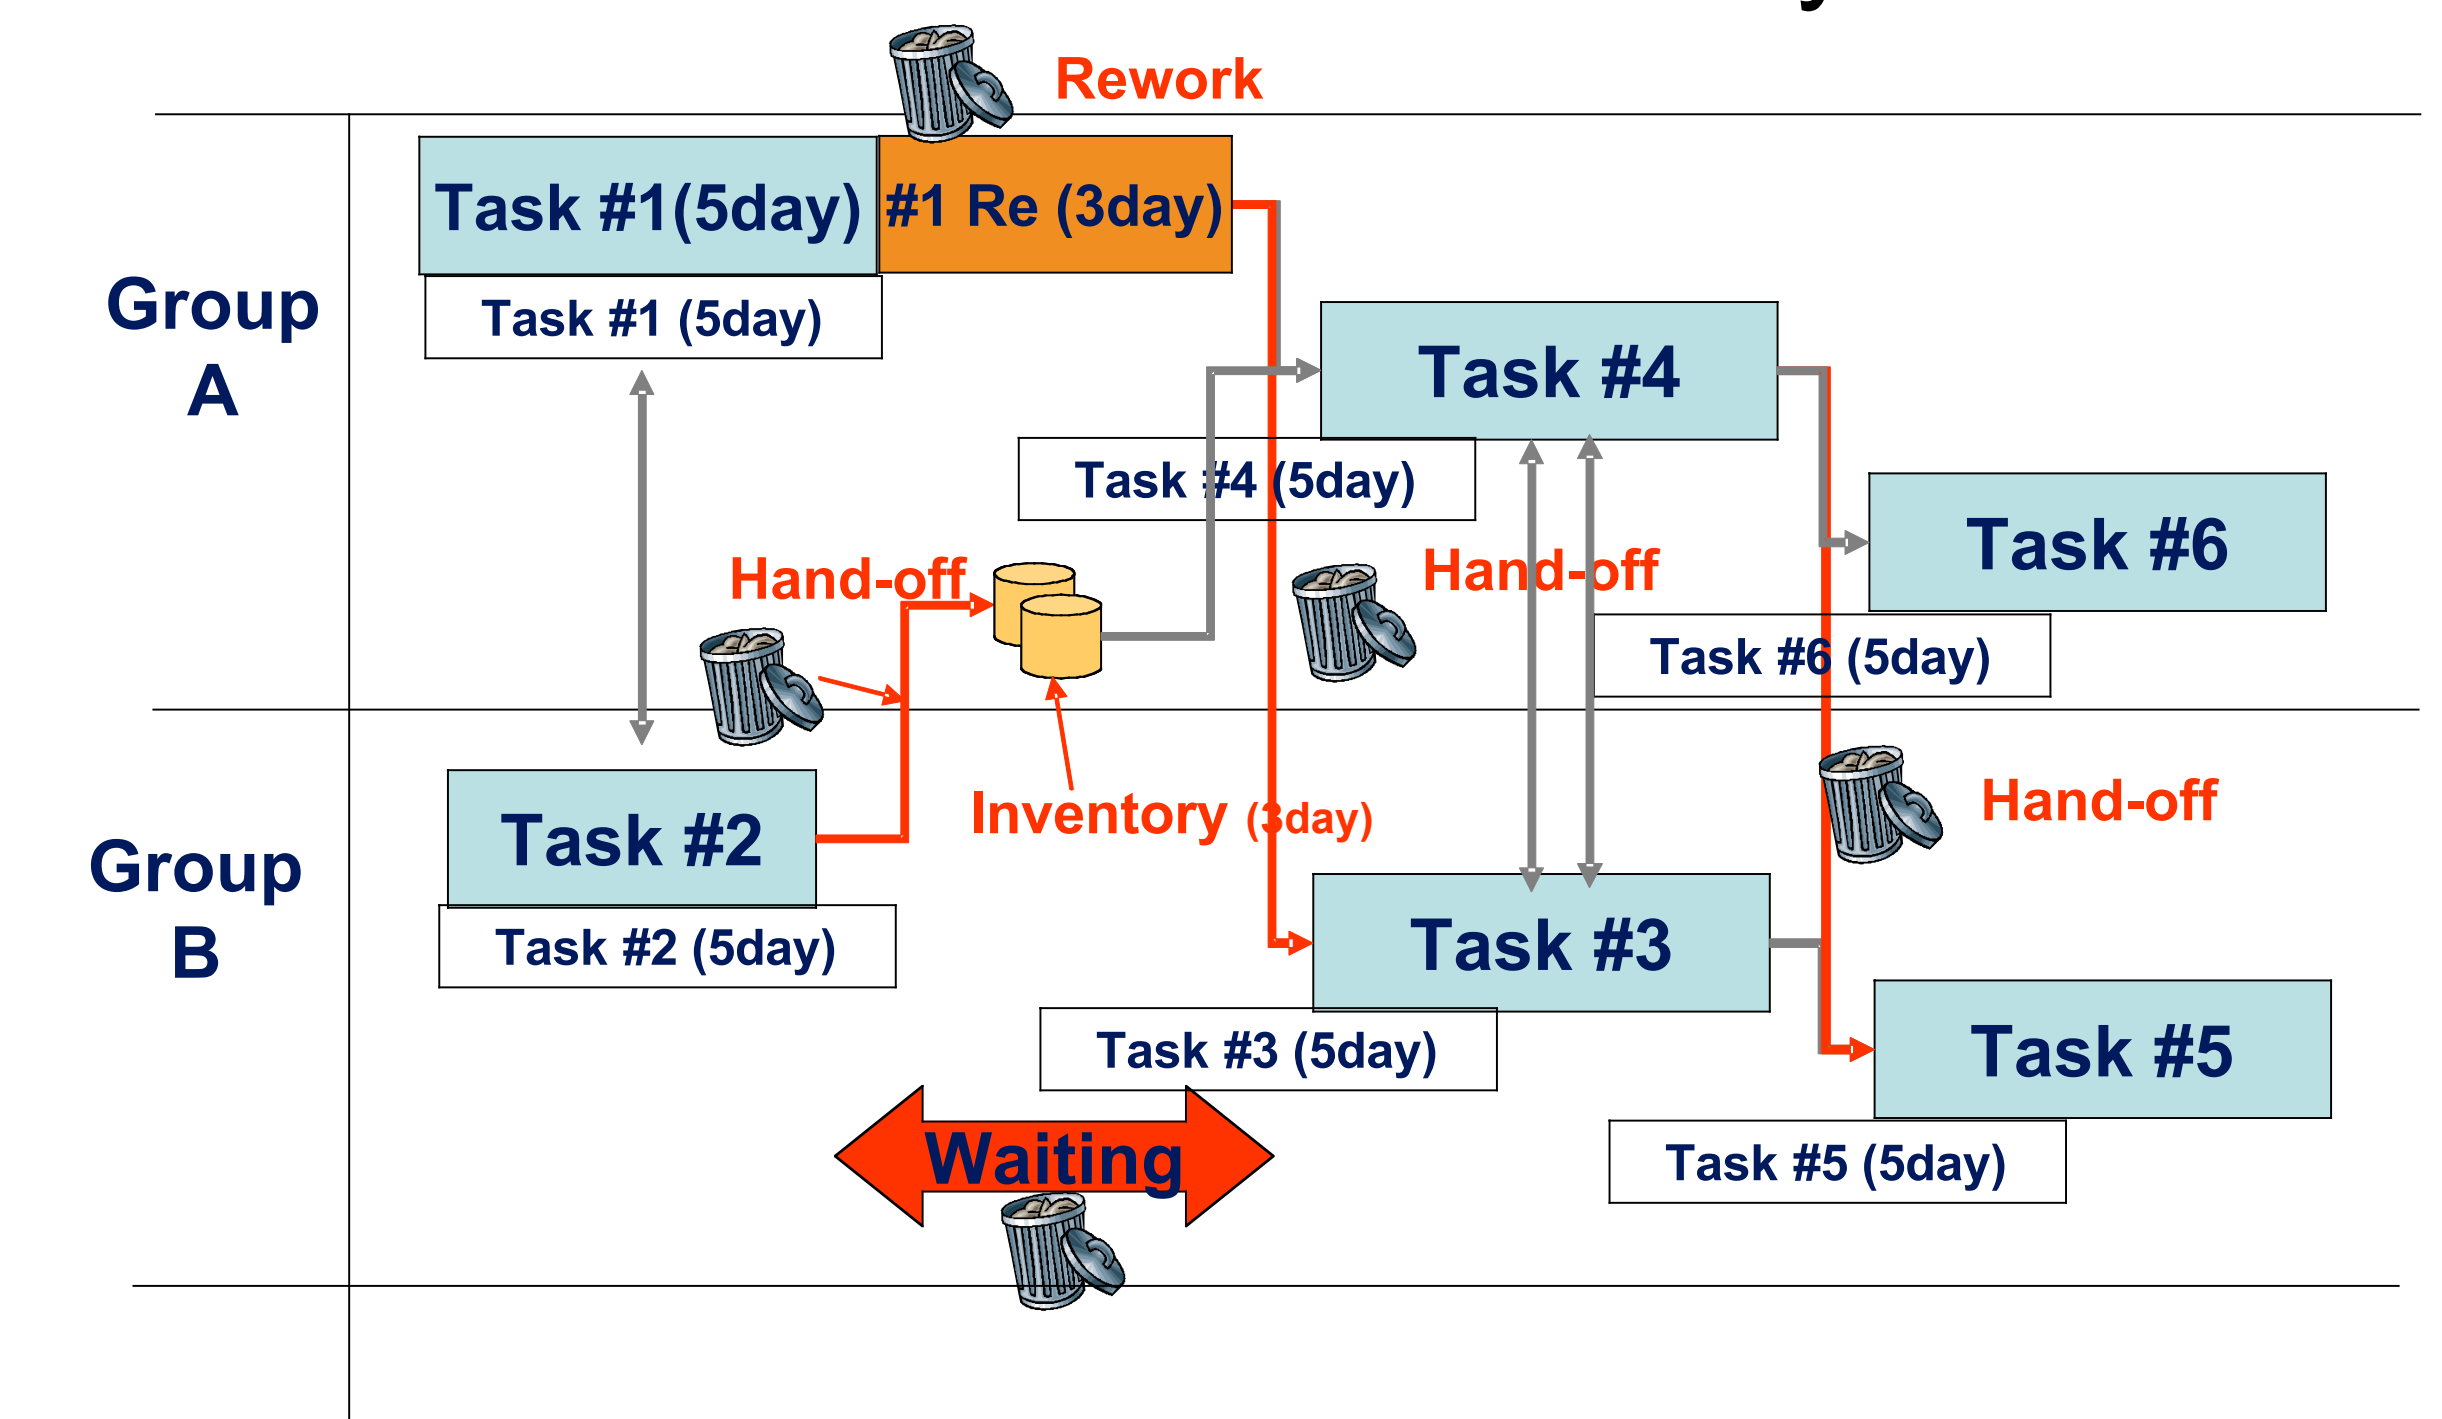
Rework

Group A

Task #1(5day)

#1 Re (3day)

Task #1 (5day)

Task #4

Task #4 (5day)

Task #6

Hand-off

Hand-off

Task #6 (5day)

Group B

Task #2

Task #2 (5day)

Inventory (3day)

Hand-off

Task #3

Task #3 (5day)

Task #5

Task #5 (5day)

Waiting